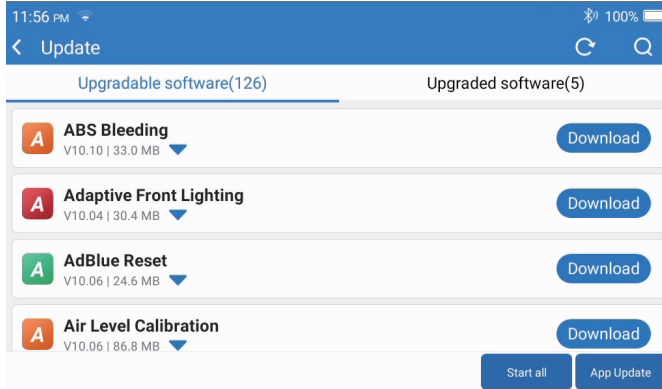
11:56 PM

100%

Update

Upgradable software(126)

Upgraded software(5)

A ABS Bleeding
V10.10 | 33.0 MB

Download

A Adaptive Front Lighting
V10.04 | 30.4 MB

Download

A AdBlue Reset
V10.06 | 24.6 MB

Download

A Air Level Calibration
V10.06 | 86.8 MB

Download

Start all

App Update